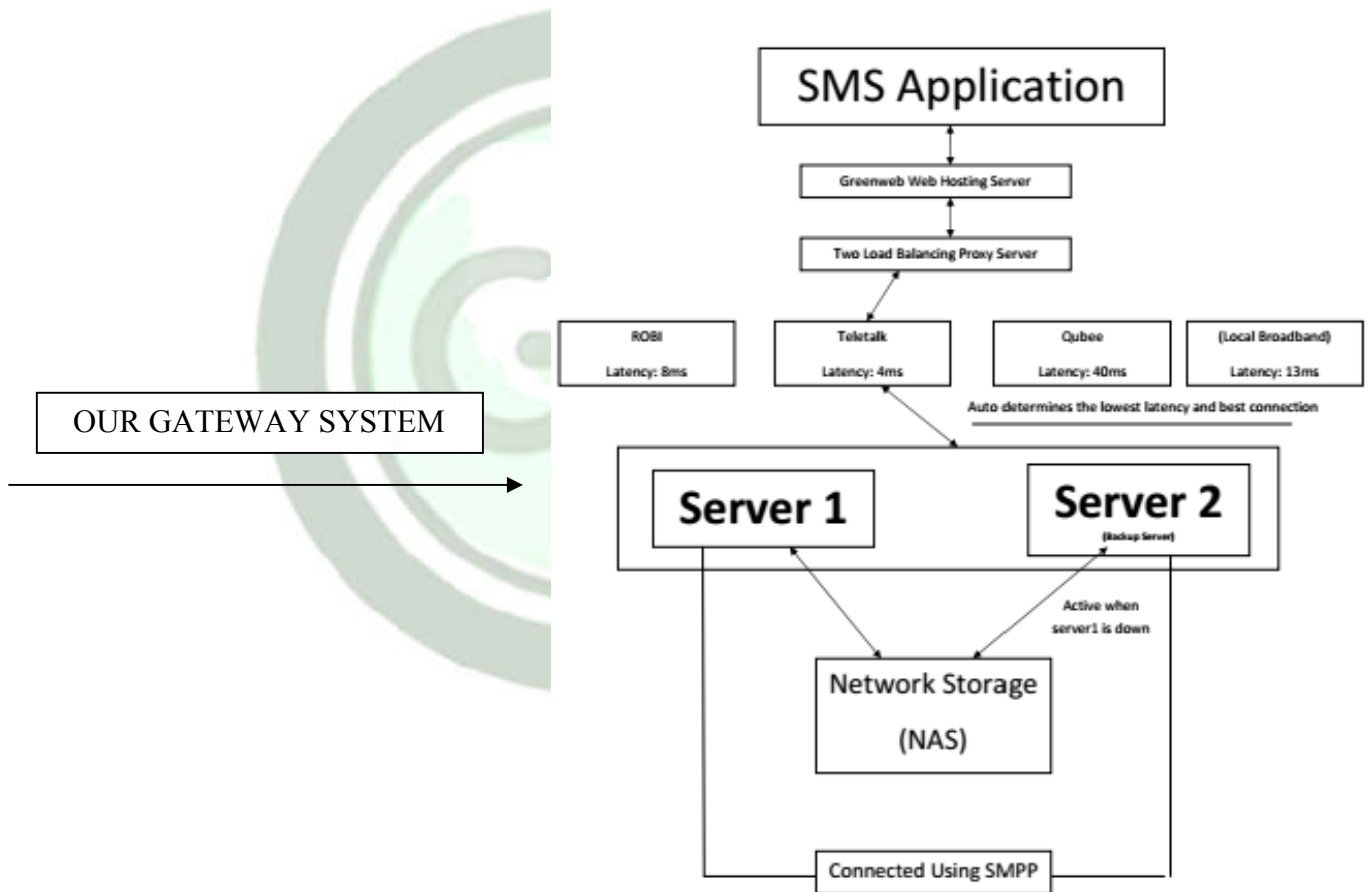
SMS Application

Greenweb Web Hosting Server

Two Load Balancing Proxy Server

ROBI

Latency: 8ms

Teletalk

Latency: 4ms

Qubee

Latency: 40ms

(Local Broadband)

Latency: 13ms

Auto determines the lowest latency and best connection

OUR GATEWAY SYSTEM

Server 1

Server 2

(Backup Server)

Active when server1 is down

Network Storage

(NAS)

Connected Using SMPP